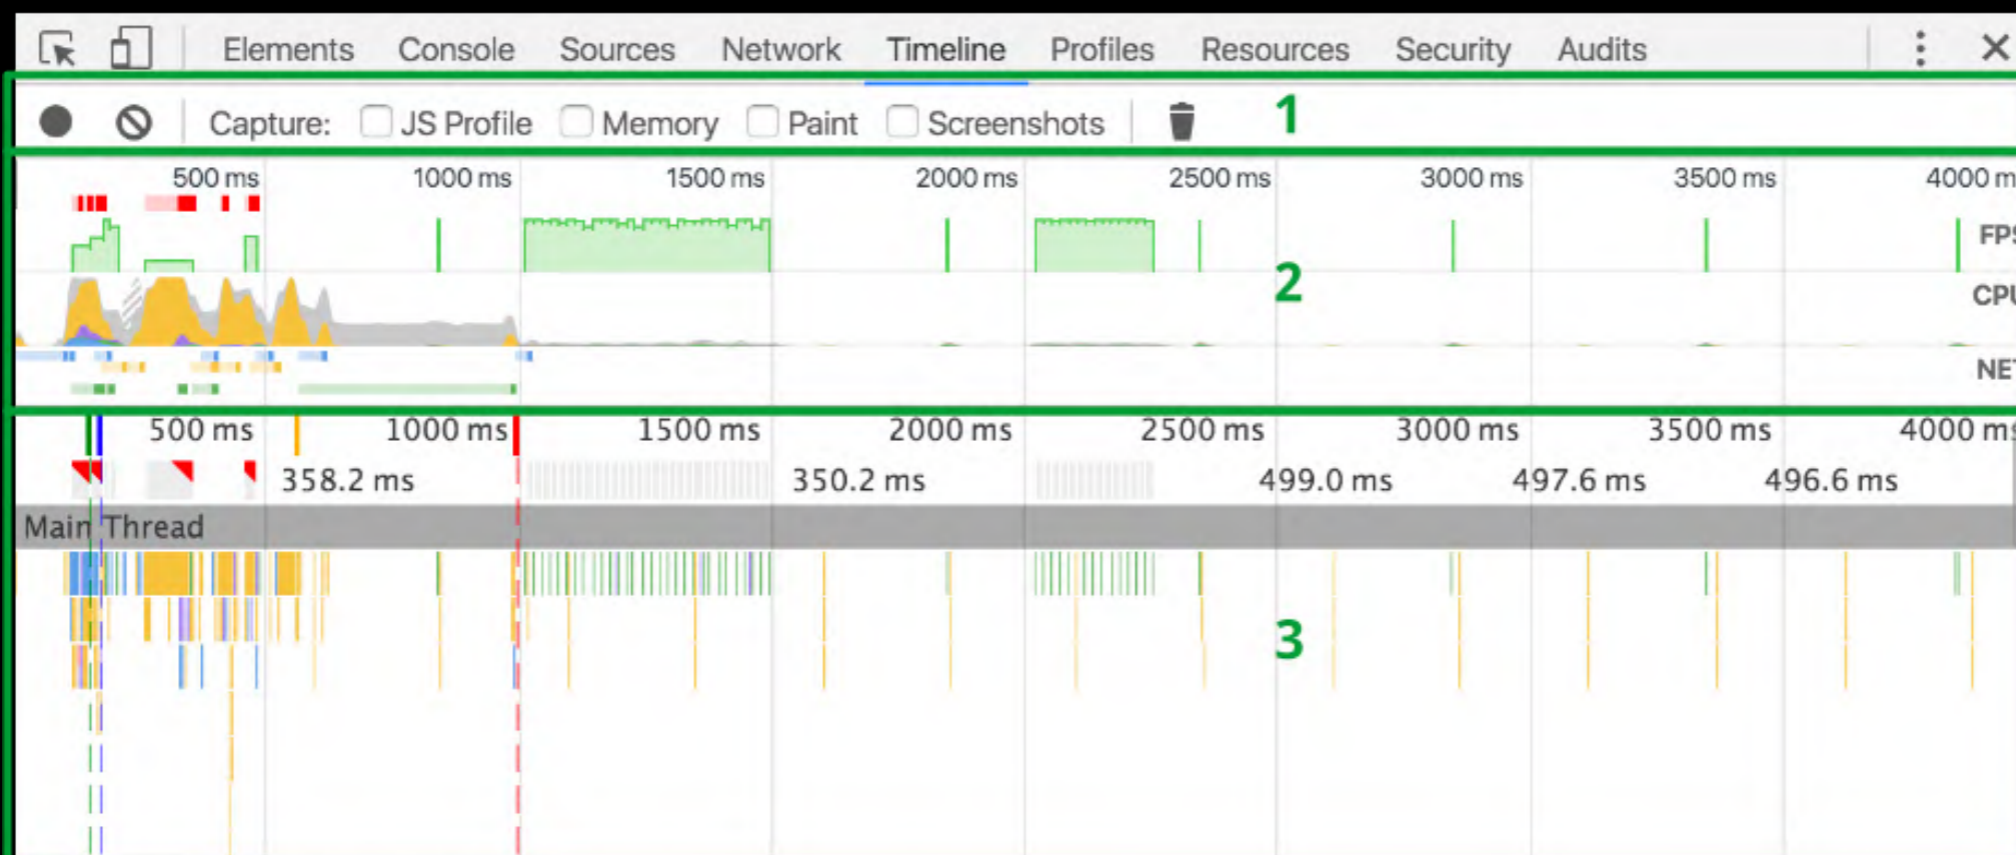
Elements Console Sources Network Timeline Profiles Resources Security Audits

Capture: JS Profile Memory Paint Screenshots

1

500 ms 1000 ms 1500 ms 2000 ms 2500 ms 3000 ms 3500 ms 4000 m

FPS

2

CPU

NET

500 ms 1000 ms 1500 ms 2000 ms 2500 ms 3000 ms 3500 ms 4000 ms

358.2 ms 350.2 ms 499.0 ms 497.6 ms 496.6 ms

Main Thread

3